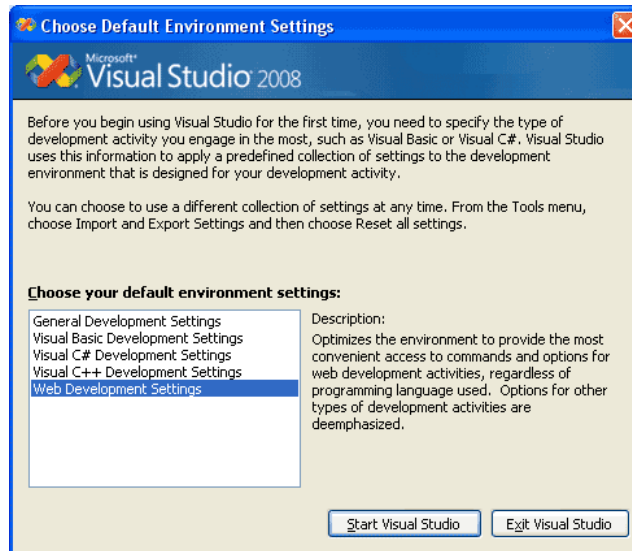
Choose Default Environment Settings

Microsoft® Visual Studio 2008

Before you begin using Visual Studio for the first time, you need to specify the type of development activity you engage in the most, such as Visual Basic or Visual C#. Visual Studio uses this information to apply a predefined collection of settings to the development environment that is designed for your development activity.

You can choose to use a different collection of settings at any time. From the Tools menu, choose Import and Export Settings and then choose Reset all settings.

Choose your default environment settings:

General Development Settings
Visual Basic Development Settings
Visual C# Development Settings
Visual C++ Development Settings
Web Development Settings

Description:
Optimizes the environment to provide the most convenient access to commands and options for web development activities, regardless of programming language used. Options for other types of development activities are deemphasized.

Start Visual Studio

Exit Visual Studio